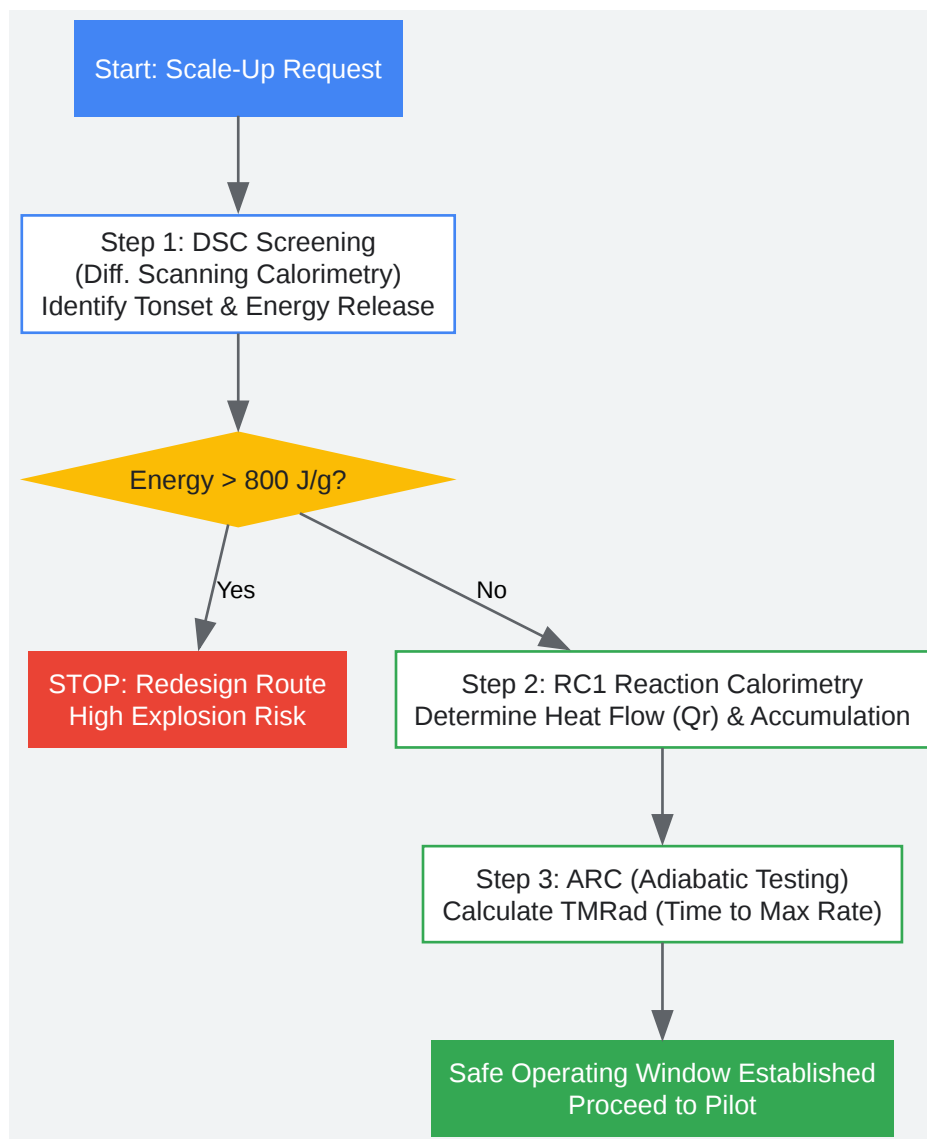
Start: Scale-Up Request

Step 1: DSC Screening
(Diff. Scanning Calorimetry)
Identify Tonset & Energy Release

Energy > 800 J/g?

Yes

No

STOP: Redesign Route
High Explosion Risk

Step 2: RC1 Reaction Calorimetry
Determine Heat Flow (Qr) & Accumulation

Step 3: ARC (Adiabatic Testing)
Calculate TMRad (Time to Max Rate)

Safe Operating Window Established
Proceed to Pilot